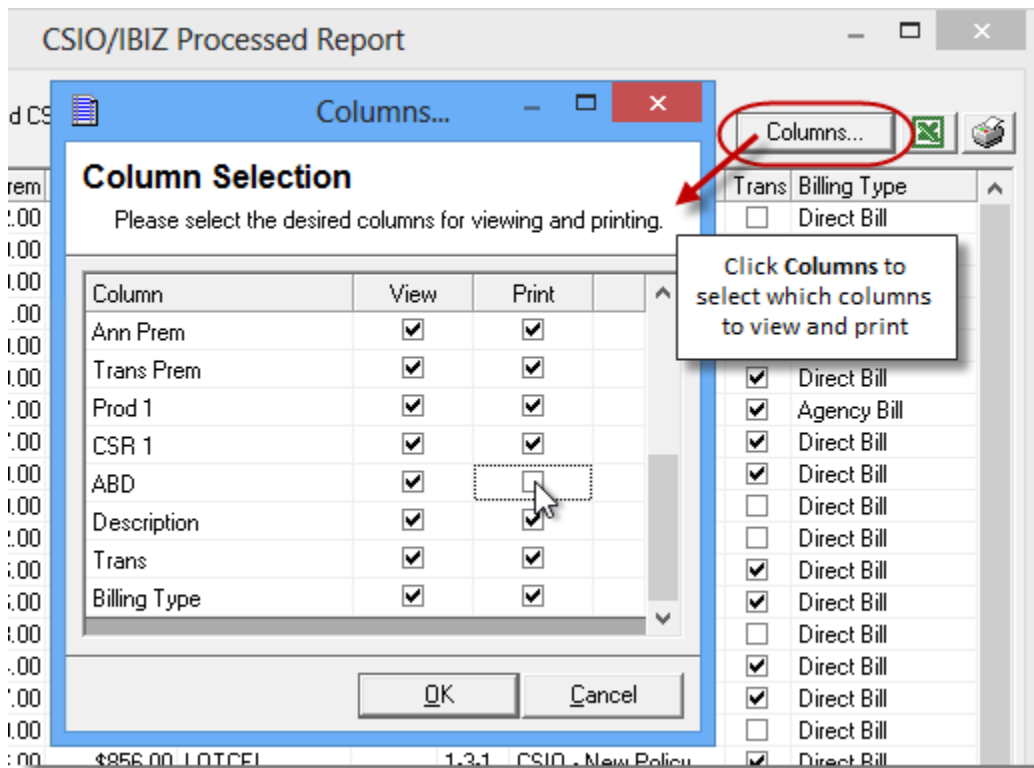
CSIO/IBIZ Processed Report

d CS

Columns...

Columns...

Column Selection

Please select the desired columns for viewing and printing.

| Column | View | Print |
|---|---|---|
| Ann Prem | ☑ | ☑ |
| Trans Prem | ☑ | ☑ |
| Prod 1 | ☑ | ☑ |
| CSR 1 | ☑ | ☑ |
| ABD | ☑ | ☐ |
| Description | ☑ | ☑ |
| Trans | ☑ | ☑ |
| Billing Type | ☑ | ☑ |

OK Cancel

Click **Columns** to select which columns to view and print

| rem | Trans | Billing Type |
|---|---|---|
| .00 | ☐ | Direct Bill |
| .00 | | |
| .00 | | |
| .00 | | |
| .00 | | |
| .00 | ☑ | Direct Bill |
| .00 | ☑ | Agency Bill |
| .00 | ☑ | Direct Bill |
| .00 | ☑ | Direct Bill |
| .00 | ☐ | Direct Bill |
| .00 | ☐ | Direct Bill |
| .00 | ☑ | Direct Bill |
| .00 | ☑ | Direct Bill |
| .00 | ☐ | Direct Bill |
| .00 | ☑ | Direct Bill |
| .00 | ☑ | Direct Bill |
| .00 | ☐ | Direct Bill |
| .00 $856.00 LOTCEL 1-3-1 CSIO - New Policy | ☑ | Direct Bill |